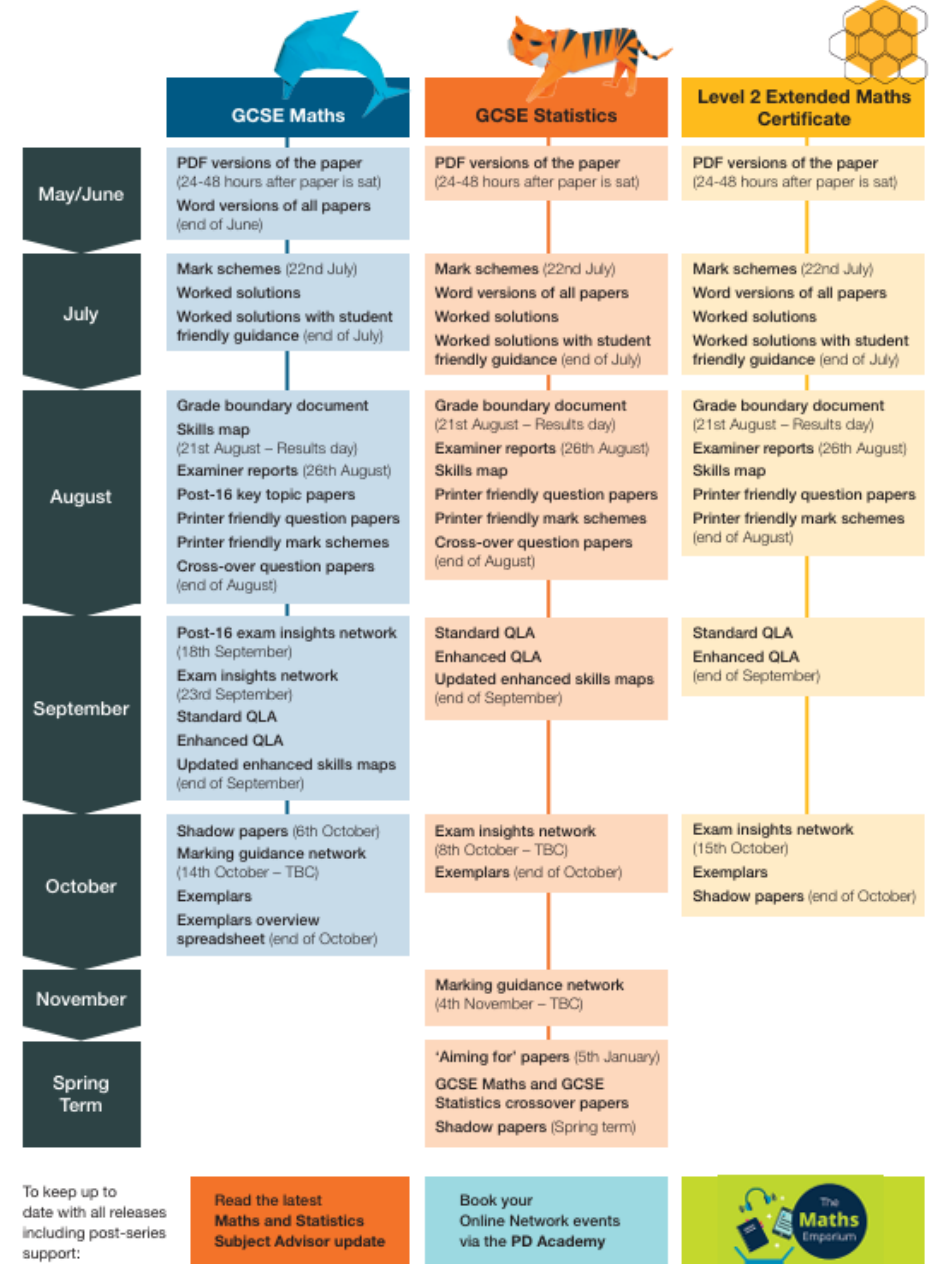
| | GCSE Maths | GCSE Statistics | Level 2 Extended Maths Certificate |
|---|---|---|---|
| May/June | PDF versions of the paper (24-48 hours after paper is sat) Word versions of all papers (end of June) | PDF versions of the paper (24-48 hours after paper is sat) | PDF versions of the paper (24-48 hours after paper is sat) |
| July | Mark schemes (22nd July) Worked solutions Worked solutions with student friendly guidance (end of July) | Mark schemes (22nd July) Word versions of all papers Worked solutions Worked solutions with student friendly guidance (end of July) | Mark schemes (22nd July) Word versions of all papers Worked solutions Worked solutions with student friendly guidance (end of July) |
| August | Grade boundary document Skills map (21st August – Results day) Examiner reports (26th August) Post-16 key topic papers Printer friendly question papers Printer friendly mark schemes Cross-over question papers (end of August) | Grade boundary document (21st August – Results day) Examiner reports (26th August) Skills map Printer friendly question papers Printer friendly mark schemes Cross-over question papers (end of August) | Grade boundary document (21st August – Results day) Examiner reports (26th August) Skills map Printer friendly question papers Printer friendly mark schemes (end of August) |
| September | Post-16 exam insights network (18th September) Exam insights network (23rd September) Standard QLA Enhanced QLA Updated enhanced skills maps (end of September) | Standard QLA Enhanced QLA Updated enhanced skills maps (end of September) | Standard QLA Enhanced QLA (end of September) |
| October | Shadow papers (6th October) Marking guidance network (14th October – TBC) Exemplars Exemplars overview spreadsheet (end of October) | Exam insights network (8th October – TBC) Exemplars (end of October) | Exam insights network (15th October) Exemplars Shadow papers (end of October) |
| November | | Marking guidance network (4th November – TBC) | |
| Spring Term | | 'Aiming for' papers (5th January) GCSE Maths and GCSE Statistics crossover papers Shadow papers (Spring term) | |

To keep up to date with all releases including post-series support:

Read the latest Maths and Statistics Subject Advisor update

Book your Online Network events via the PD Academy

The Maths Emporium